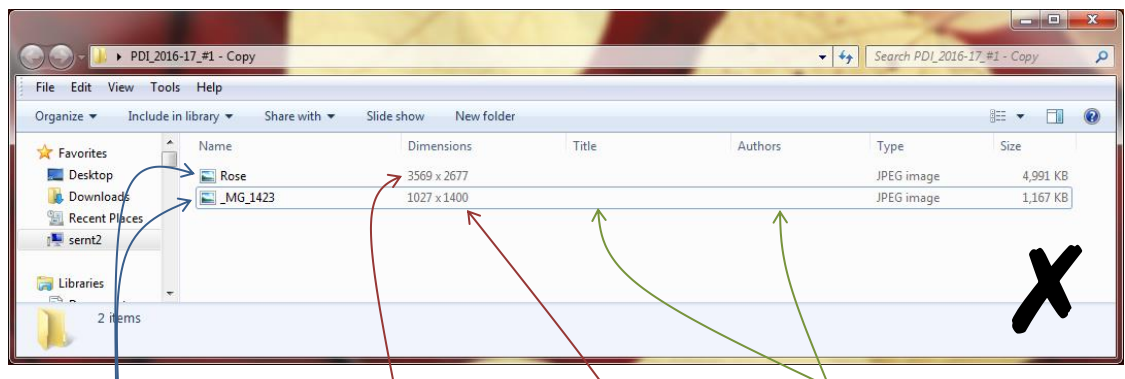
PDI_2016-17_#1 - Copy

Search PDI_2016-17_#1 - Copy

File Edit View Tools Help

Organize ▾ Include in library ▾ Share with ▾ Slide show New folder

Favorites
Desktop
Downloads
Recent Places
sernt2

Libraries
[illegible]

| Name | Dimensions | Title | Authors | Type | Size |
|---|---|---|---|---|---|
| Rose | 3569 x 2677 | | | JPEG image | 4,991 KB |
| _MG_1423 | 1027 x 1400 | | | JPEG image | 1,167 KB |

2 items

✗